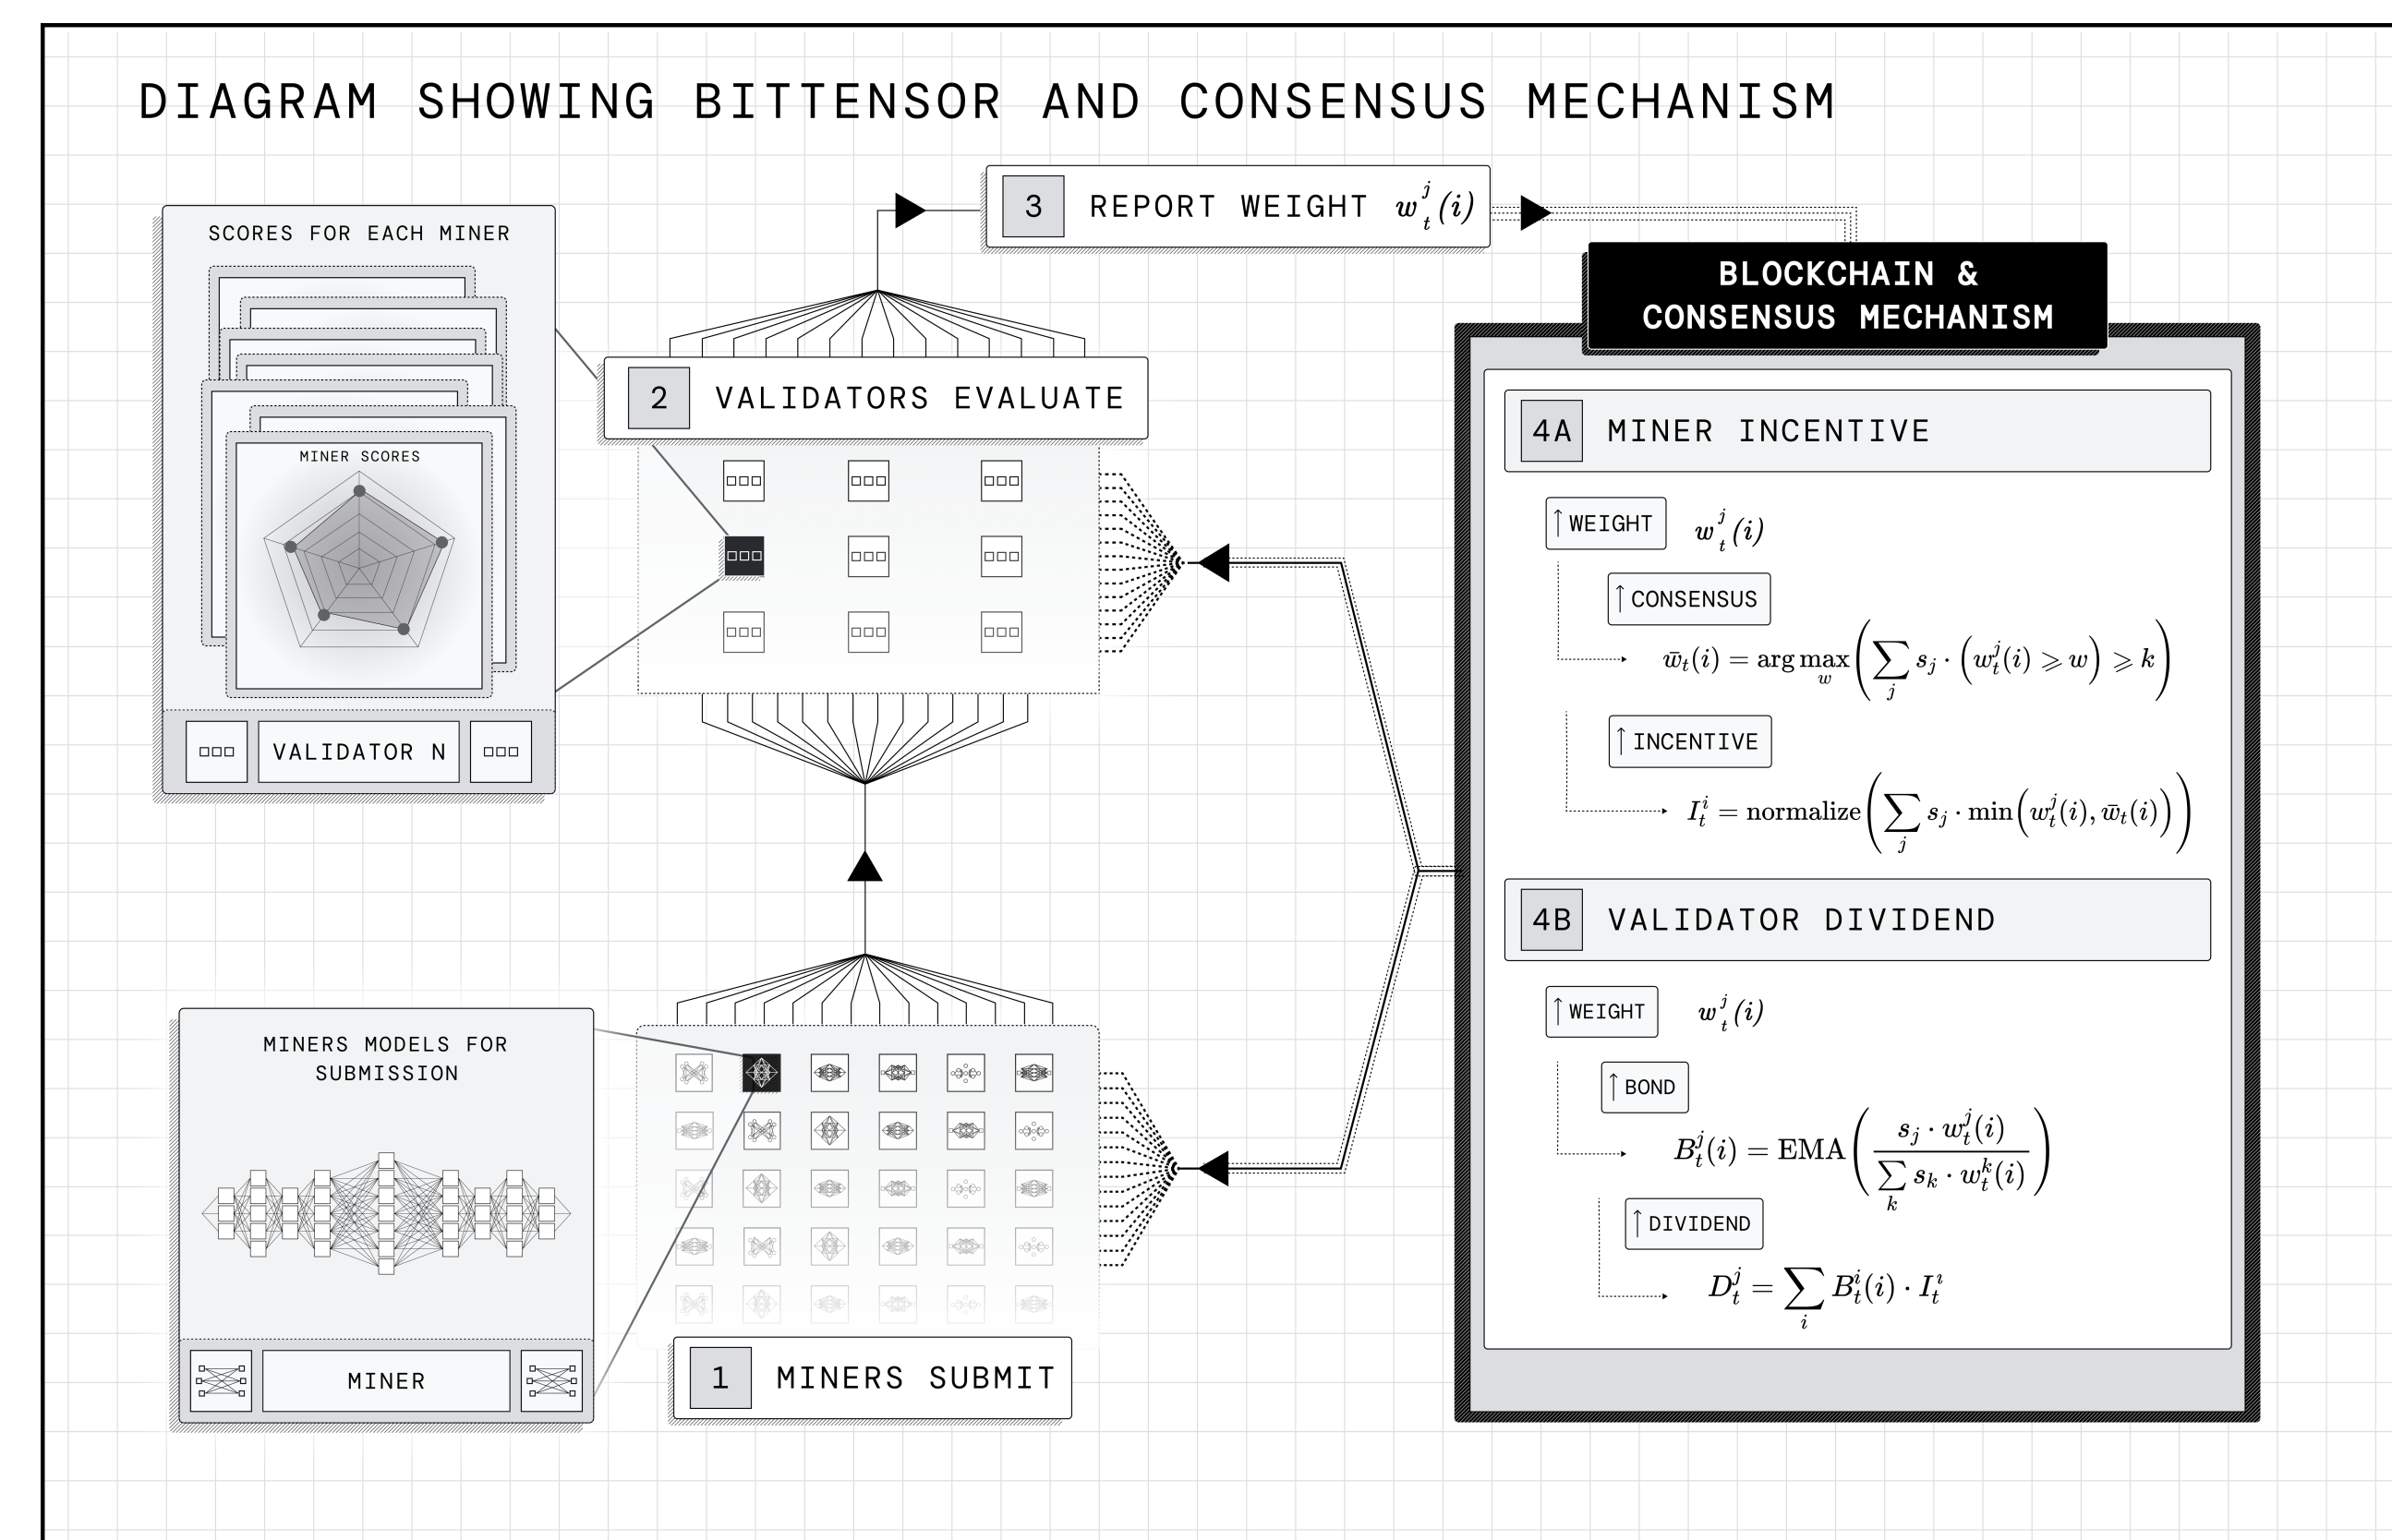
DIAGRAM SHOWING BITTENSOR AND CONSENSUS MECHANISM

SCORES FOR EACH MINER

MINER SCORES

VALIDATOR N

2 VALIDATORS EVALUATE

3 REPORT WEIGHT $w^j_t(i)$

BLOCKCHAIN & CONSENSUS MECHANISM

4A MINER INCENTIVE

WEIGHT $w^j_t(i)$

CONSENSUS

$\bar{w}_t(i) = \arg\max_w \left( \sum_j s_j \cdot \left( w^j_t(i) \geqslant w \right) \geqslant k \right)$

INCENTIVE

$I^i_t = \text{normalize}\left( \sum_j s_j \cdot \min\left( w^j_t(i), \bar{w}_t(i) \right) \right)$

4B VALIDATOR DIVIDEND

WEIGHT $w^j_t(i)$

BOND

$B^j_t(i) = \text{EMA}\left( \frac{s_j \cdot w^j_t(i)}{\sum_k s_k \cdot w^k_t(i)} \right)$

DIVIDEND

$D^j_t = \sum_i B^i_t(i) \cdot I^i_t$

MINERS MODELS FOR SUBMISSION

MINER

1 MINERS SUBMIT